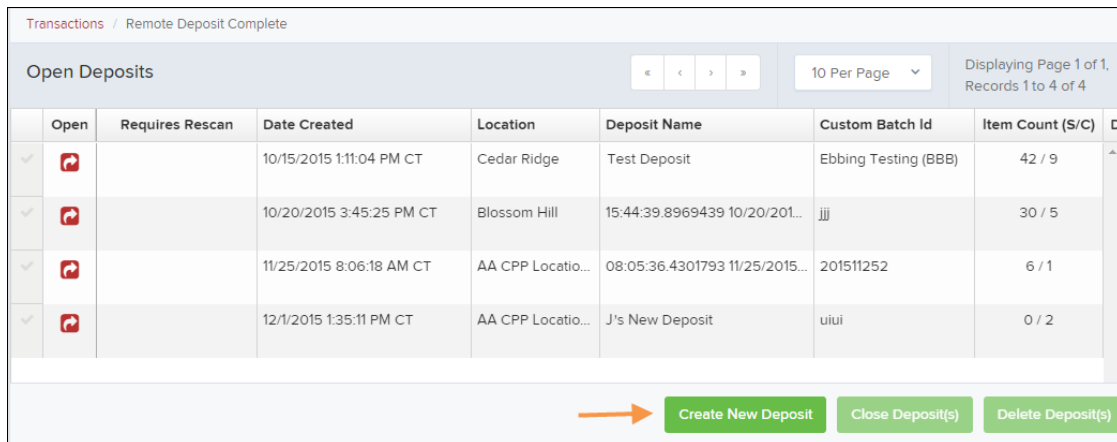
Transactions / Remote Deposit Complete

Open Deposits

« ‹ › »

10 Per Page

Displaying Page 1 of 1, Records 1 to 4 of 4

| | Open | Requires Rescan | Date Created | Location | Deposit Name | Custom Batch Id | Item Count (S/C) |
|---|---|---|---|---|---|---|---|
| | | | 10/15/2015 1:11:04 PM CT | Cedar Ridge | Test Deposit | Ebbing Testing (BBB) | 42 / 9 |
| | | | 10/20/2015 3:45:25 PM CT | Blossom Hill | 15:44:39.8969439 10/20/201... | jjj | 30 / 5 |
| | | | 11/25/2015 8:06:18 AM CT | AA CPP Locatio... | 08:05:36.4301793 11/25/2015... | 201511252 | 6 / 1 |
| | | | 12/1/2015 1:35:11 PM CT | AA CPP Locatio... | J's New Deposit | uiui | 0 / 2 |

Create New Deposit

Close Deposit(s)

Delete Deposit(s)